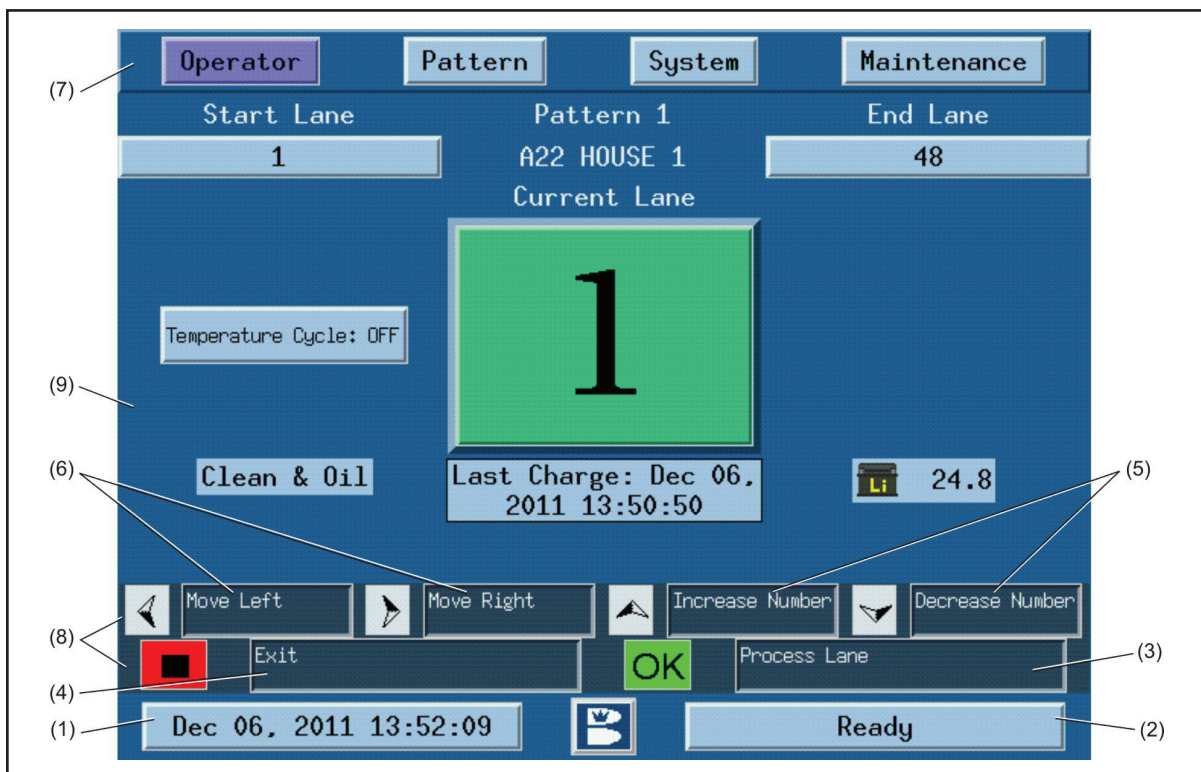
(7)

Operator Pattern System Maintenance

Start Lane
1

Pattern 1
A22 HOUSE 1

End Lane
48

Current Lane

1

Temperature Cycle: OFF

(9)

(6)

Clean & Oil

Last Charge: Dec 06, 2011 13:50:50

Li 24.8

(5)

Move Left

Move Right

Increase Number

Decrease Number

(8)

Exit

OK

Process Lane

(3)

(4)

(1)

Dec 06, 2011 13:52:09

Ready

(2)